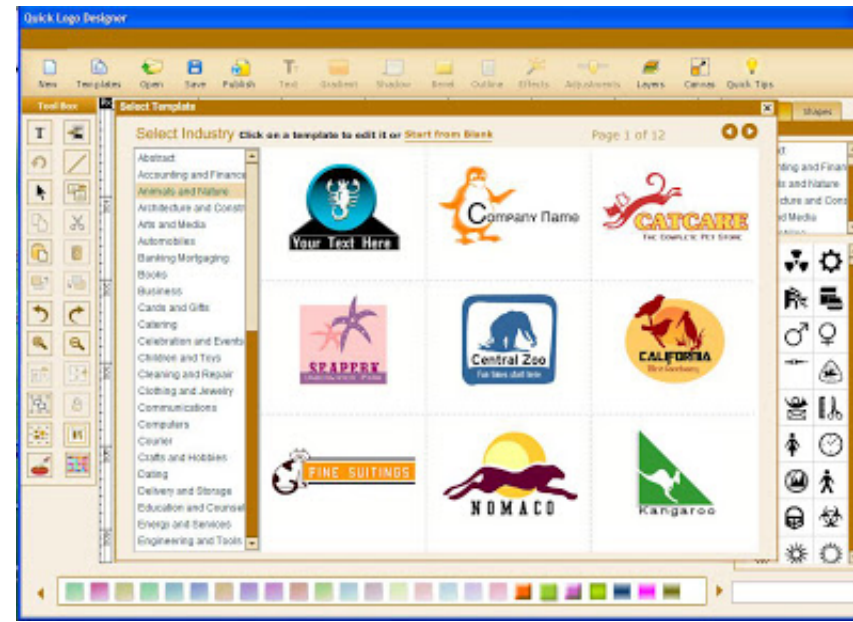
Quick Logo Designer

New Templates Open Save Publish Text Gradient Shadow Bend Outline Effects Adjustments Layers Canvas Quick Tips

Tool Box

Select Template

Shapes

Select Industry Click on a template to edit it or Start from Blank

Page 1 of 12

Abstract
Accounting and Finance
Animals and Nature
Architecture and Constr
Arts and Media
Automobiles
Banking Mortgaging
Books
Business
Cards and Gifts
Catering
Celebration and Events
Children and Toys
Cleaning and Repair
Clothing and Jewelry
Communications
Computers
Courier
Crafts and Hobbies
Dating
Delivery and Storage
Education and Counsel
Energy and Services
Engineering and Tools

Your Text Here

Company Name

CATCARE
THE COMPLETE PET STORE

SEAPPERK

Central Zoo
Fun takes start here

CALIFORNIA

FINE SUITINGS

NOMACO

Kangaroo

t
nting and Finan
s and Nature
cture and Cons
d Media